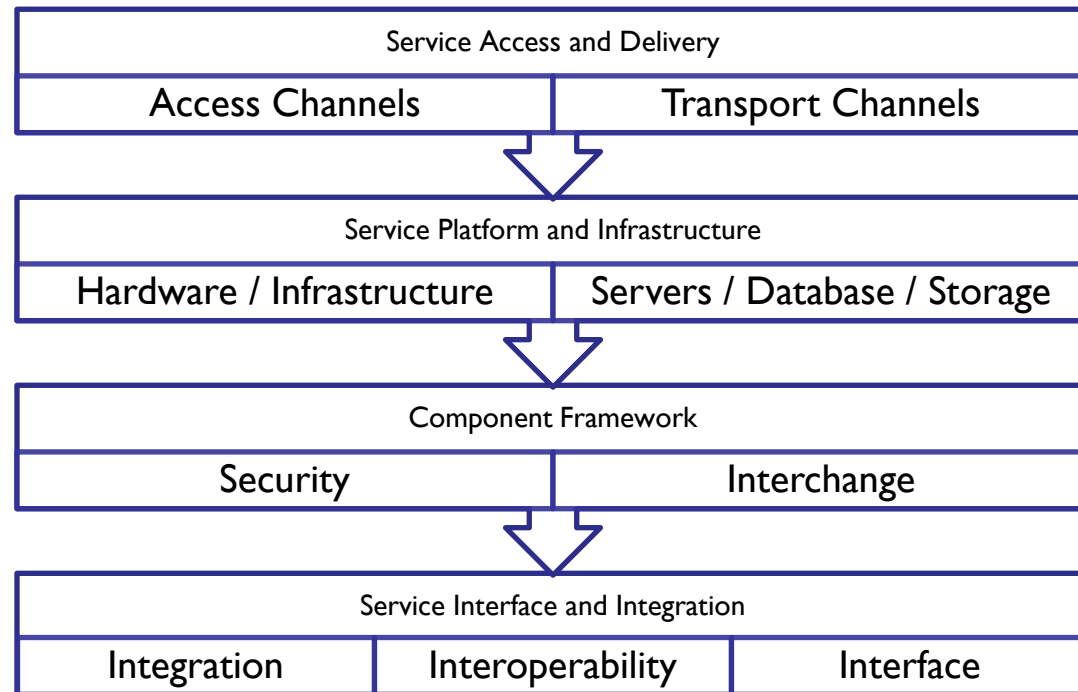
Service Access and Delivery

Access Channels

Transport Channels

Service Platform and Infrastructure

Hardware / Infrastructure

Servers / Database / Storage

Component Framework

Security

Interchange

Service Interface and Integration

Integration

Interoperability

Interface